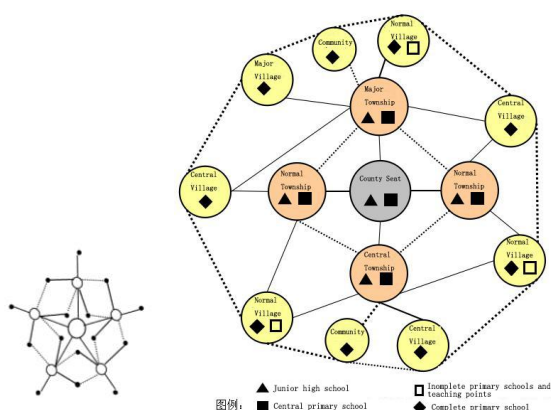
Community

Normal Village

Major Village

Major Township

Central Village

Central Village

Normal Township

County Seat

Normal Township

Central Township

Normal Village

Normal Village

Community

Central Village

图例： Junior high school

Central primary school

Inomplete primary schools and teaching points

Complete primary school